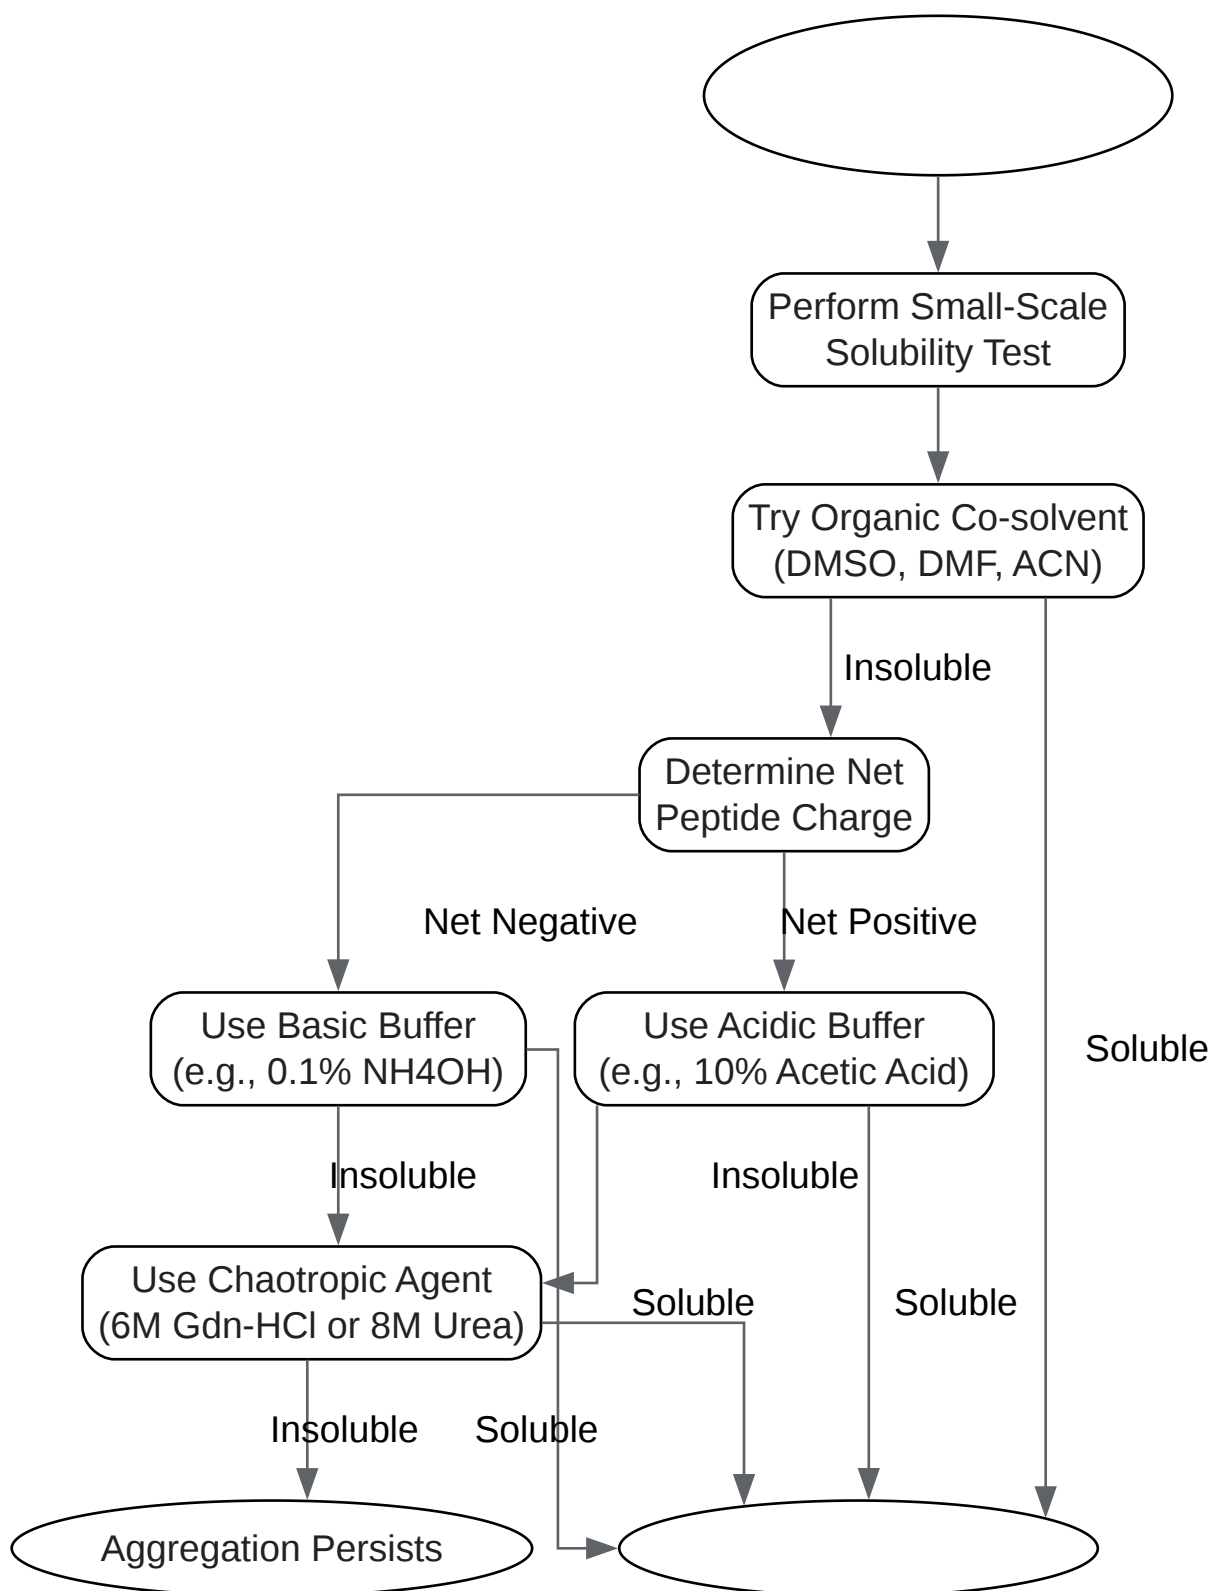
Perform Small-Scale Solubility Test

Try Organic Co-solvent (DMSO, DMF, ACN)

Insoluble

Determine Net Peptide Charge

Net Negative

Net Positive

Use Basic Buffer (e.g., 0.1% NH4OH)

Use Acidic Buffer (e.g., 10% Acetic Acid)

Soluble

Insoluble

Insoluble

Use Chaotropic Agent (6M Gdn-HCl or 8M Urea)

Soluble

Soluble

Insoluble

Soluble

Aggregation Persists